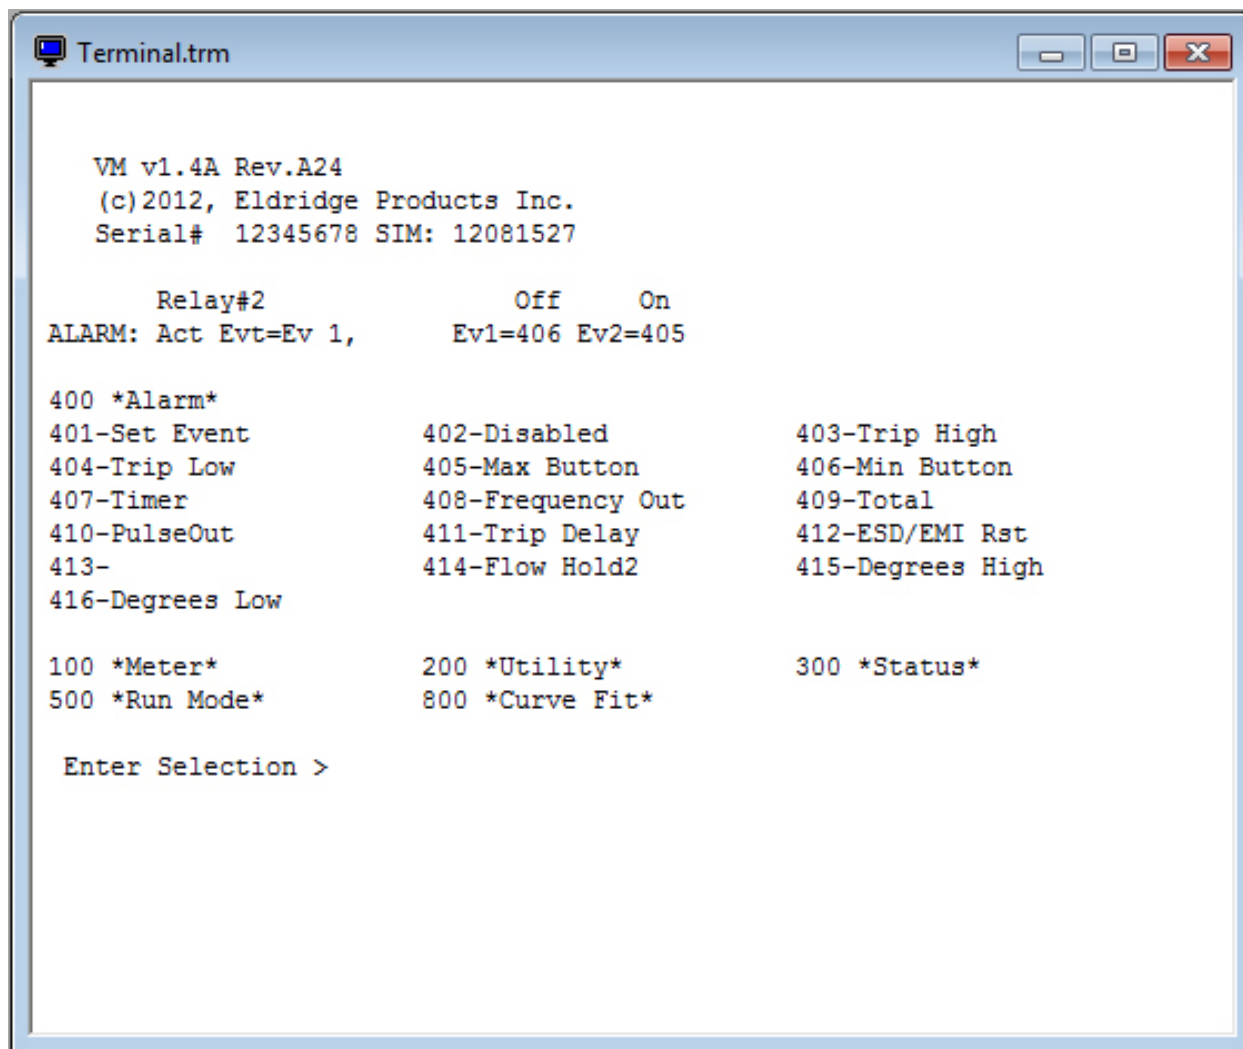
Terminal.trm

VM v1.4A Rev.A24
(c)2012, Eldridge Products Inc.
Serial# 12345678 SIM: 12081527

Relay#2 Off On
ALARM: Act Evt=Ev 1, Ev1=406 Ev2=405

400 *Alarm*

| | | |
|---|---|---|
| 401-Set Event | 402-Disabled | 403-Trip High |
| 404-Trip Low | 405-Max Button | 406-Min Button |
| 407-Timer | 408-Frequency Out | 409-Total |
| 410-PulseOut | 411-Trip Delay | 412-ESD/EMI Rst |
| 413- | 414-Flow Hold2 | 415-Degrees High |
| 416-Degrees Low | | |

| | | |
|---|---|---|
| 100 *Meter* | 200 *Utility* | 300 *Status* |
| 500 *Run Mode* | 800 *Curve Fit* | |

Enter Selection >